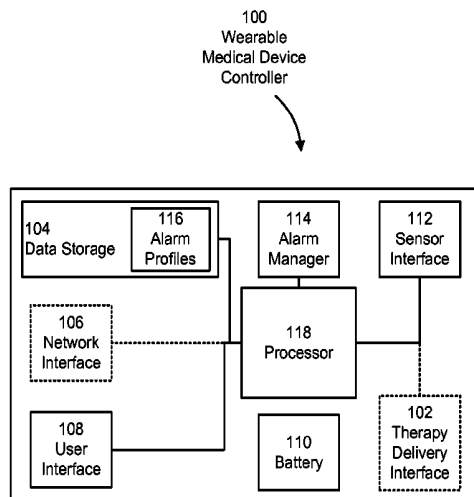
100
Wearable
Medical Device
Controller

104
Data Storage

116
Alarm
Profiles

114
Alarm
Manager

112
Sensor
Interface

106
Network
Interface

118
Processor

102
Therapy
Delivery
Interface

108
User
Interface

110
Battery